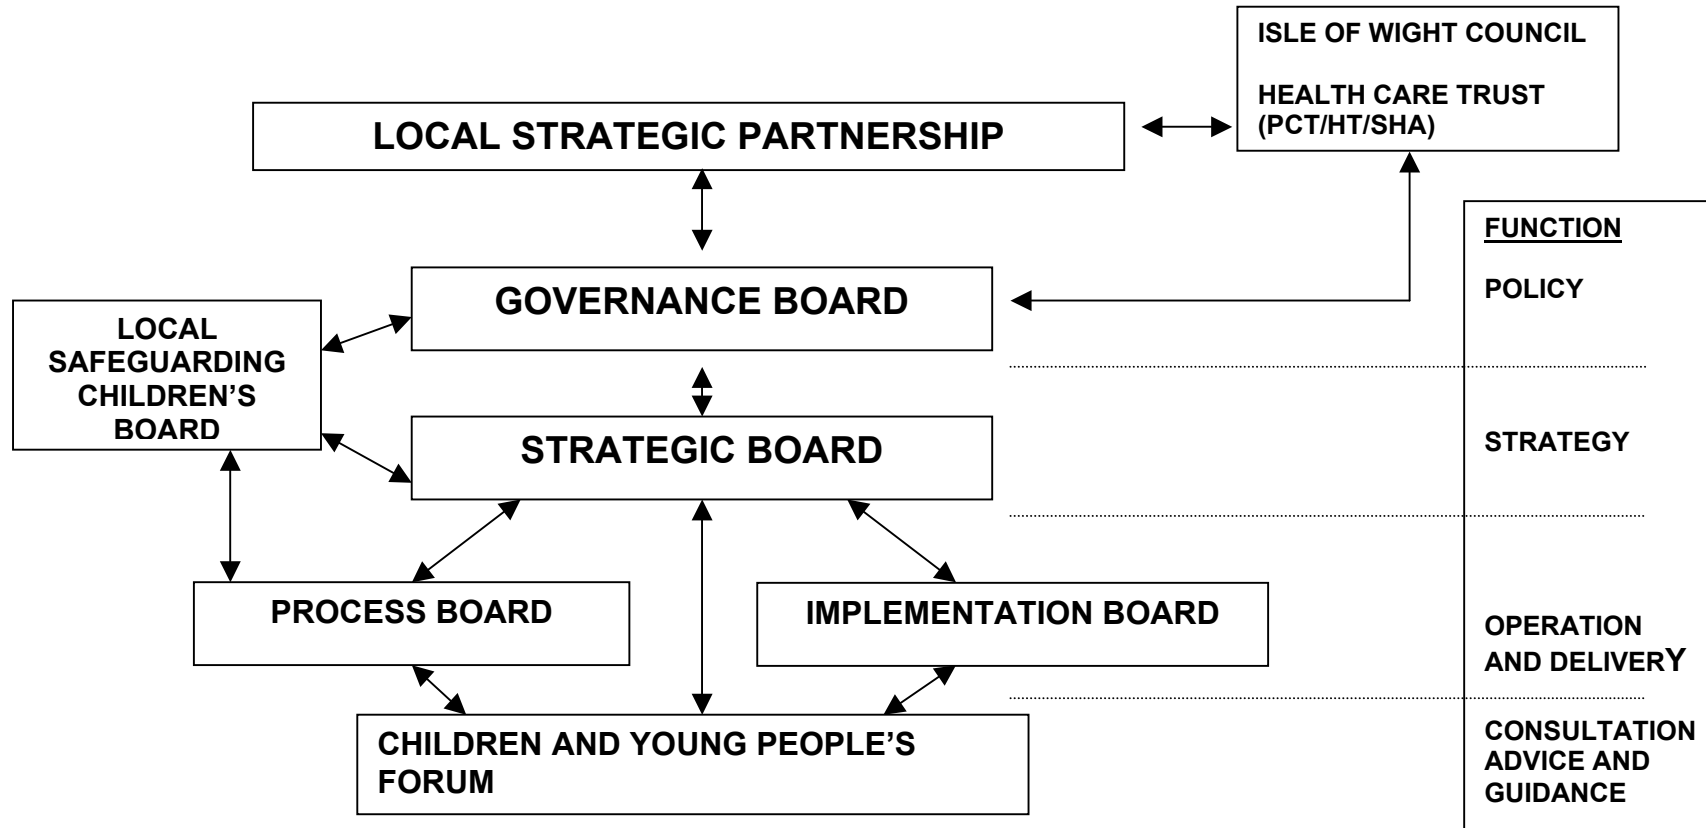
ISLE OF WIGHT COUNCIL

HEALTH CARE TRUST (PCT/HT/SHA)

LOCAL STRATEGIC PARTNERSHIP

FUNCTION

POLICY

GOVERNANCE BOARD

LOCAL SAFEGUARDING CHILDREN'S BOARD

STRATEGIC BOARD

STRATEGY

PROCESS BOARD

IMPLEMENTATION BOARD

OPERATION AND DELIVERY

CHILDREN AND YOUNG PEOPLE'S FORUM

CONSULTATION ADVICE AND GUIDANCE